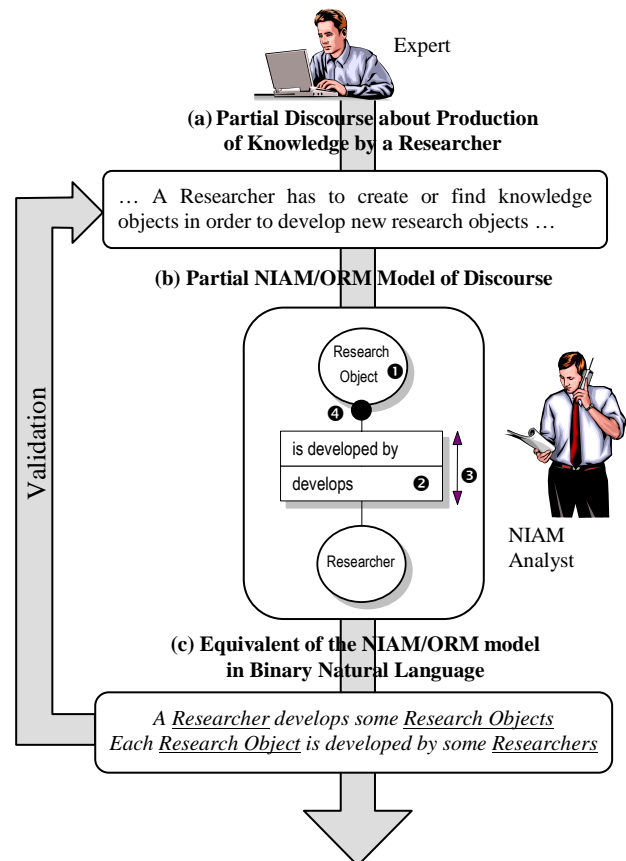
Expert

(a) Partial Discourse about Production of Knowledge by a Researcher

… A Researcher has to create or find knowledge objects in order to develop new research objects …

(b) Partial NIAM/ORM Model of Discourse

Research Object ❶

❹

is developed by

develops ❷

❸

Researcher

NIAM Analyst

Validation

(c) Equivalent of the NIAM/ORM model in Binary Natural Language

*A Researcher develops some Research Objects*
*Each Research Object is developed by some Researchers*